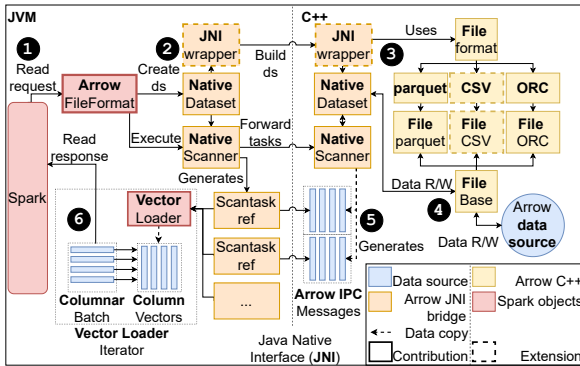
JVM

C++

1 Read request

Arrow FileFormat

Create ds

2 JNI wrapper

Build ds

JNI wrapper

Uses

3

File format

Native Dataset

Native Dataset

parquet

CSV

ORC

Read response

Execute

Native Scanner

Forward tasks

Native Scanner

File parquet

File CSV

File ORC

Spark

Generates

Data R/W

File Base

4

Arrow data source

6

Vector Loader

Scantask ref

5

Scantask ref

Generates

Data R/W

...

Columnar Batch

Column Vectors

Vector Loader Iterator

Arrow IPC Messages

Java Native Interface (JNI)

Data source

Arrow JNI bridge

Data copy

Contribution

Arrow C++

Spark objects

Extension